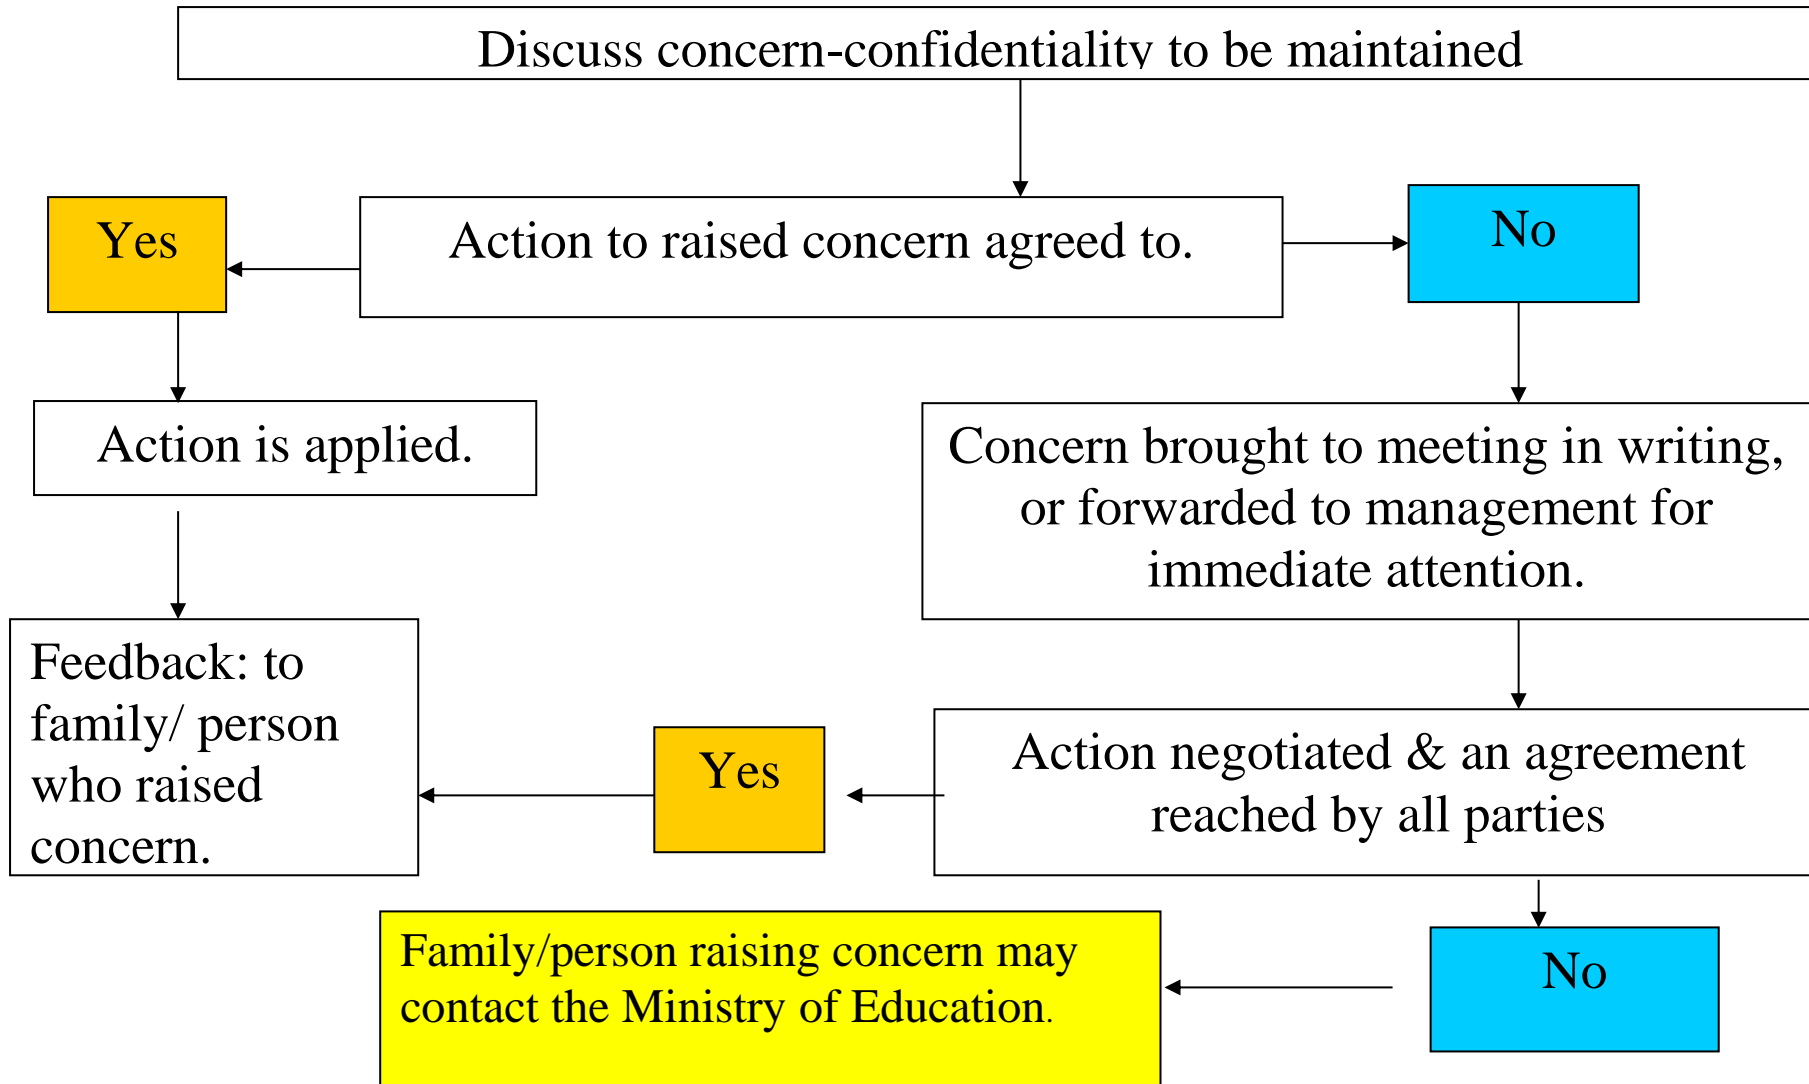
Discuss concern-confidentiality to be maintained

Yes

Action to raised concern agreed to.

No

Action is applied.

Concern brought to meeting in writing, or forwarded to management for immediate attention.

Feedback: to family/ person who raised concern.

Yes

Action negotiated & an agreement reached by all parties

Family/person raising concern may contact the Ministry of Education.

No